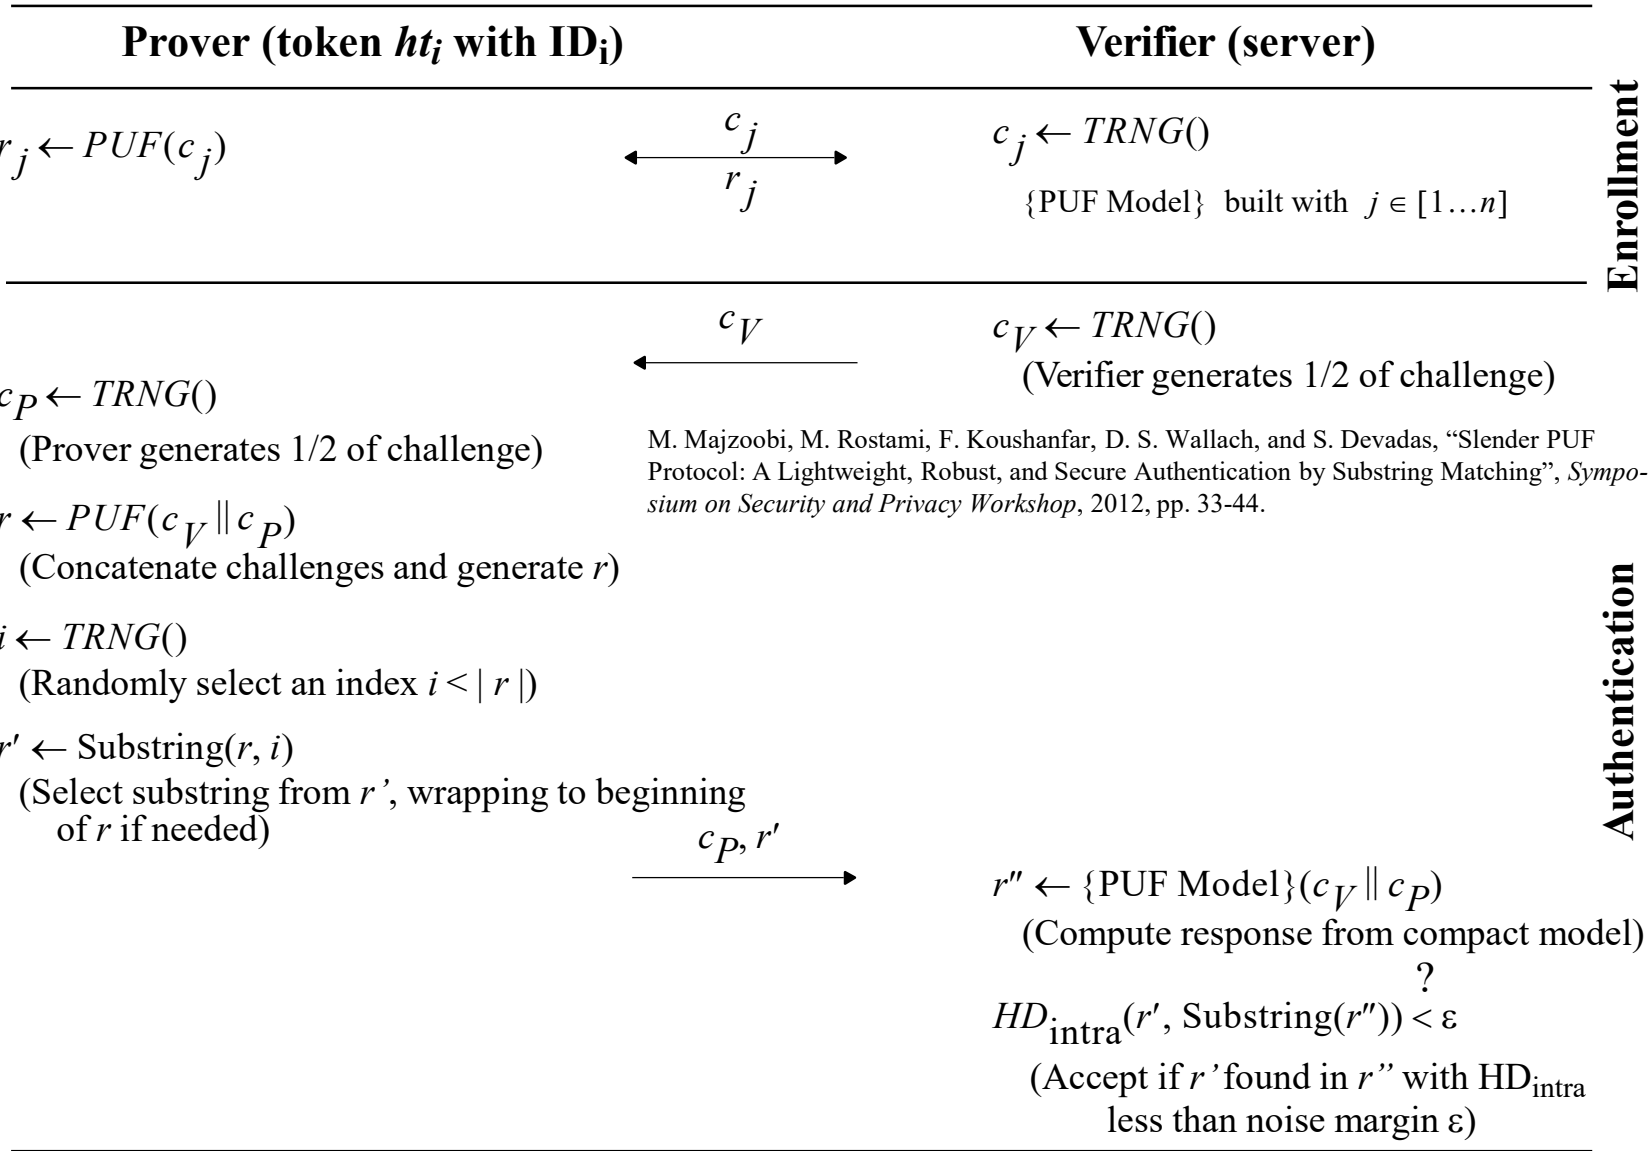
**Prover (token $ht_i$ with $ID_i$)** | **Verifier (server)**

Enrollment

$r_j \leftarrow PUF(c_j)$

$c_j$

$r_j$

$c_j \leftarrow TRNG()$

{PUF Model} built with $j \in [1 \ldots n]$

Authentication

$c_V$

$c_V \leftarrow TRNG()$
(Verifier generates 1/2 of challenge)

$c_P \leftarrow TRNG()$
(Prover generates 1/2 of challenge)

M. Majzoobi, M. Rostami, F. Koushanfar, D. S. Wallach, and S. Devadas, “Slender PUF Protocol: A Lightweight, Robust, and Secure Authentication by Substring Matching”, *Symposium on Security and Privacy Workshop*, 2012, pp. 33-44.

$r \leftarrow PUF(c_V \| c_P)$
(Concatenate challenges and generate $r$)

$i \leftarrow TRNG()$
(Randomly select an index $i < |r|$)

$r' \leftarrow$ Substring($r$, $i$)
(Select substring from $r'$, wrapping to beginning of $r$ if needed)

$c_P, r'$

$r'' \leftarrow$ {PUF Model}$(c_V \| c_P)$
(Compute response from compact model)

$HD_{\text{intra}}(r', \text{Substring}(r'')) \overset{?}{<} \varepsilon$
(Accept if $r'$ found in $r''$ with $HD_{\text{intra}}$ less than noise margin $\varepsilon$)